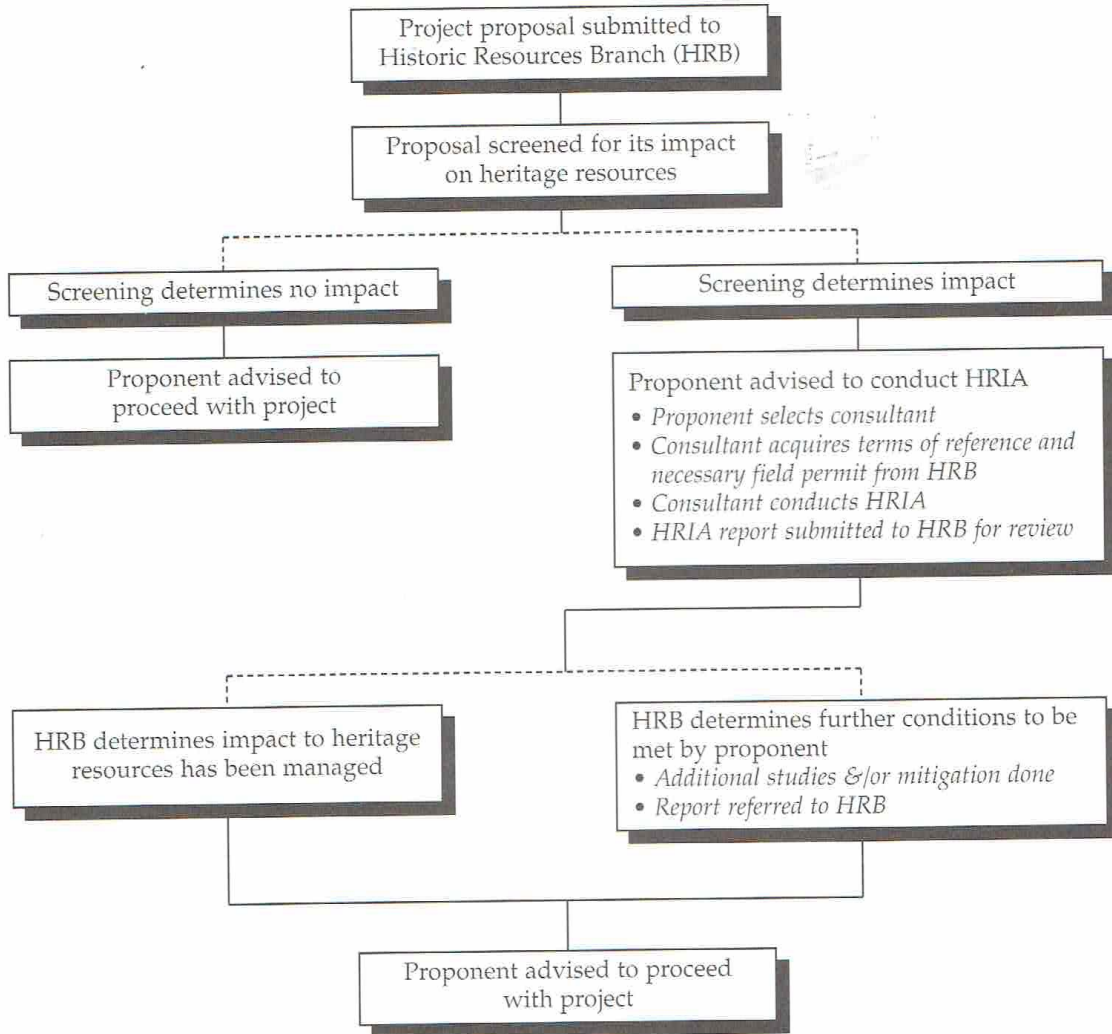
Project proposal submitted to Historic Resources Branch (HRB)

Proposal screened for its impact on heritage resources

Screening determines no impact

Screening determines impact

Proponent advised to proceed with project

Proponent advised to conduct HRIA
• Proponent selects consultant
• Consultant acquires terms of reference and necessary field permit from HRB
• Consultant conducts HRIA
• HRIA report submitted to HRB for review

HRB determines impact to heritage resources has been managed

HRB determines further conditions to be met by proponent
• Additional studies &/or mitigation done
• Report referred to HRB

Proponent advised to proceed with project